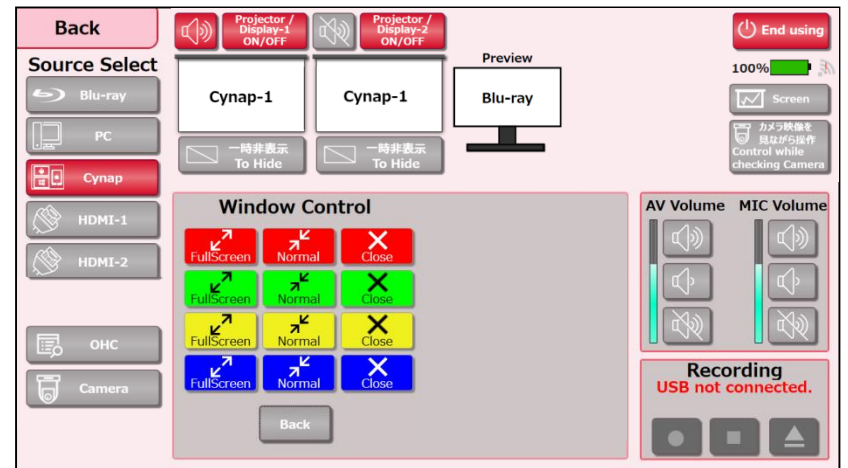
Back

Projector / Display-1 ON/OFF

Projector / Display-2 ON/OFF

End using

Source Select

Blu-ray

PC

Cynap

HDMI-1

HDMI-2

OHC

Camera

Cynap-1

Cynap-1

Preview

Blu-ray

100%

Screen

カメラ映像を見ながら操作 Control while checking Camera

一時非表示 To Hide

一時非表示 To Hide

Window Control

FullScreen | Normal | Close
FullScreen | Normal | Close
FullScreen | Normal | Close
FullScreen | Normal | Close

Back

AV Volume

MIC Volume

Recording
USB not connected.